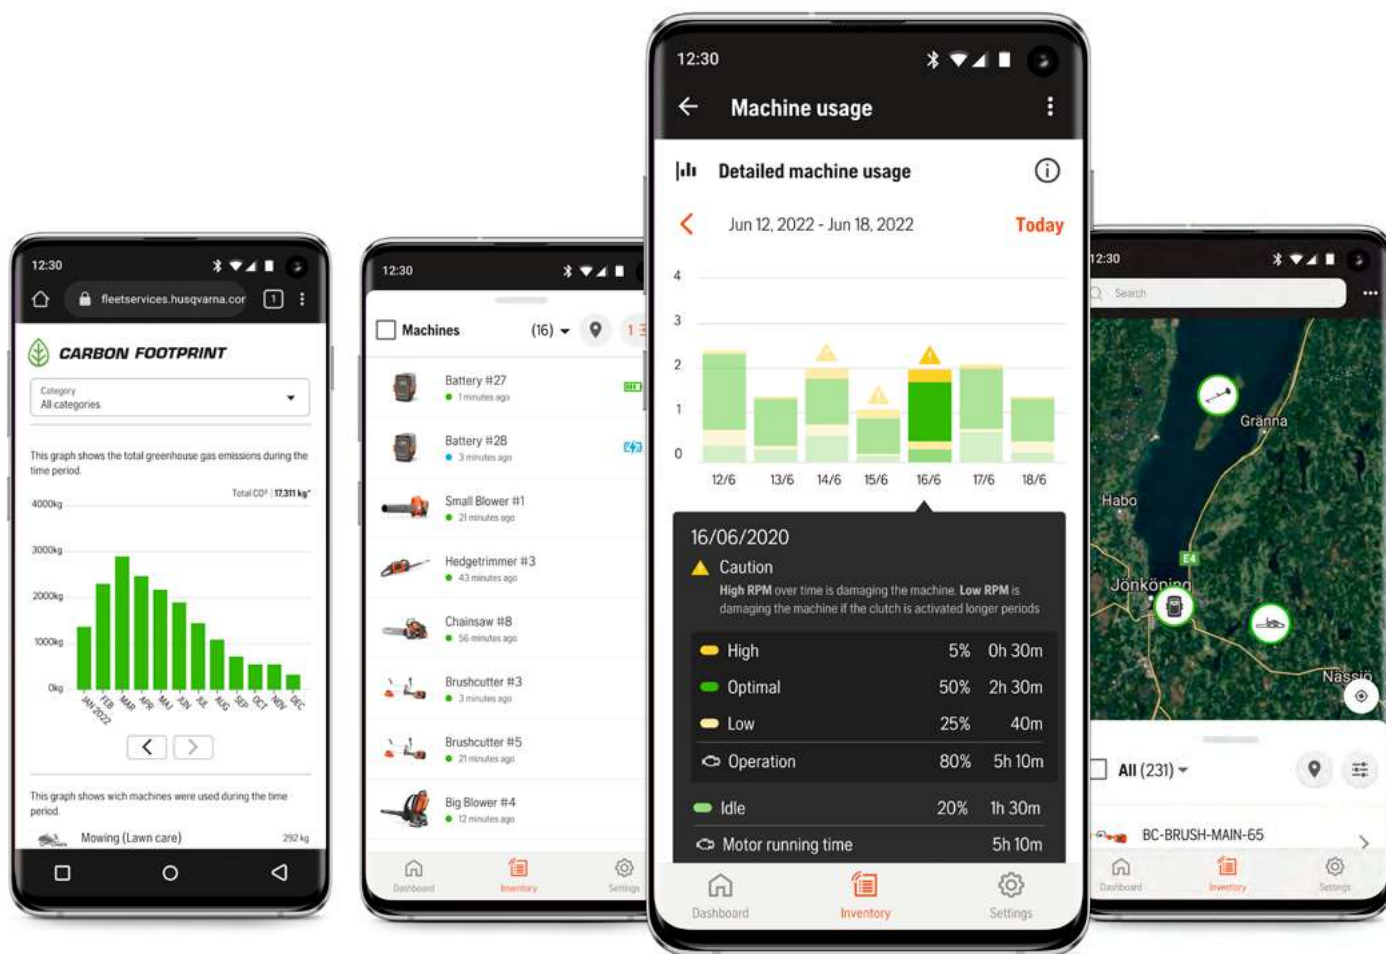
12:30

fleetservices.husqvarna.cor

1

CARBON FOOTPRINT

Category
All categories

This graph shows the total greenhouse gas emissions during the time period.

Total CO² | 17,311 kg*

4000kg
3000kg
2000kg
1000kg
0kg

JAN 2022 FEB MAR APR MAJ JUN JUL AUG SEP OCT NOV DEC

This graph shows wich machines were used during the time period.

Mowing (Lawn care) 292 kg

12:30

Machines (16)

Battery #27
1 minutes ago

Battery #28
3 minutes ago

Small Blower #1
21 minutes ago

Hedgetrimmer #3
43 minutes ago

Chainsaw #8
56 minutes ago

Brushcutter #3
3 minutes ago

Brushcutter #5
21 minutes ago

Big Blower #4
12 minutes ago

Dashboard Inventory Settings

12:30

Machine usage

Detailed machine usage

Jun 12, 2022 - Jun 18, 2022 Today

4
3
2
1
0

12/6 13/6 14/6 15/6 16/6 17/6 18/6

16/06/2020

Caution

High RPM over time is damaging the machine. Low RPM is damaging the machine if the clutch is activated longer periods

| High | 5% | 0h 30m |
|---|---|---|
| Optimal | 50% | 2h 30m |
| Low | 25% | 40m |
| Operation | 80% | 5h 10m |
| Idle | 20% | 1h 30m |
| Motor running time | | 5h 10m |

Dashboard Inventory Settings

12:30

Search

Gränna

Habo

E4

Jönköping

Nässjö

All (231)

BC-BRUSH-MAIN-65

Dashboard Inventory Settings